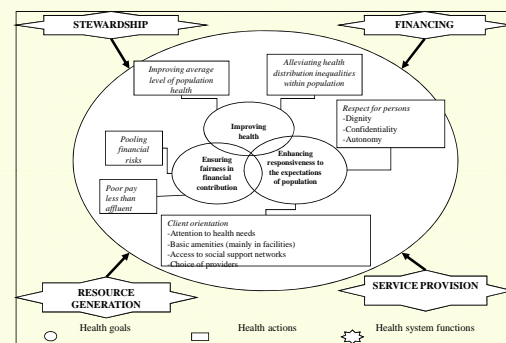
STEWARDSHIP

FINANCING

Improving average level of population health

Alleviating health distribution inequalities within population

Respect for persons
-Dignity
-Confidentiality
-Autonomy

Improving health

Pooling financial risks

Ensuring fairness in financial contribution

Enhancing responsiveness to the expectations of population

Poor pay less than affluent

Client orientation
-Attention to health needs
-Basic amenities (mainly in facilities)
-Access to social support networks
-Choice of providers

RESOURCE GENERATION

SERVICE PROVISION

Health goals

Health actions

Health system functions